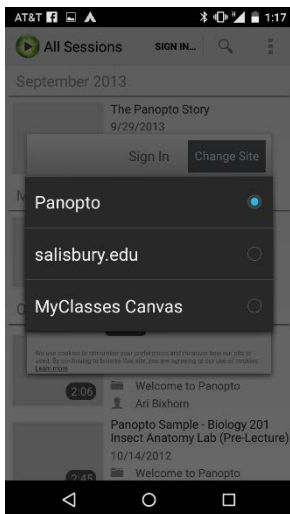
AT&T 1:17

All Sessions SIGN IN...

September 2013

The Panopto Story
9/29/2013

Sign In Change Site

Panopto

salisbury.edu

MyClasses Canvas

We use cookies to remember your preferences and measure how our site is used. By continuing to browse this site, you are agreeing to our use of cookies. Learn more

2:06 Welcome to Panopto
Ari Bixhorn

Panopto Sample - Biology 201 Insect Anatomy Lab (Pre-Lecture)
10/14/2012

2:45 Welcome to Panopto